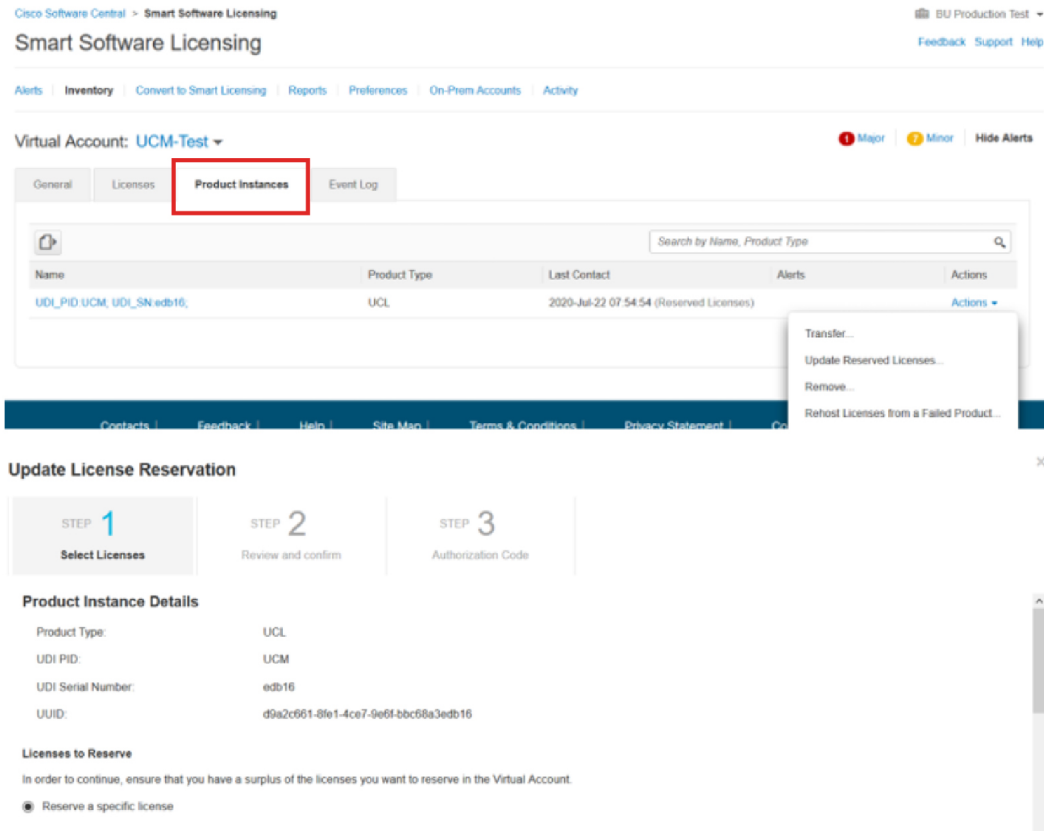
Cisco Software Central > Smart Software Licensing

BU Production Test

Smart Software Licensing

Feedback Support Help

Alerts | Inventory | Convert to Smart Licensing | Reports | Preferences | On-Prem Accounts | Activity

Virtual Account: UCM-Test

Major Minor Hide Alerts

General | Licenses | Product Instances | Event Log

Search by Name, Product Type

| Name | Product Type | Last Contact | Alerts | Actions |
|---|---|---|---|---|
| UDI_PID:UCM; UDI_SN:edb16; | UCL | 2020-Jul-22 07:54:54 (Reserved Licenses) | | Actions |

Transfer...
Update Reserved Licenses...
Remove...
Rehost Licenses from a Failed Product...

Contacts | Feedback | Help | Site Map | Terms & Conditions | Privacy Statement | Co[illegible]

Update License Reservation

STEP 1 Select Licenses
STEP 2 Review and confirm
STEP 3 Authorization Code

Product Instance Details

Product Type: UCL
UDI PID: UCM
UDI Serial Number: edb16
UUID: d9a2c661-8fe1-4ce7-9e6f-bbc68a3edb16

Licenses to Reserve

In order to continue, ensure that you have a surplus of the licenses you want to reserve in the Virtual Account.

Reserve a specific license